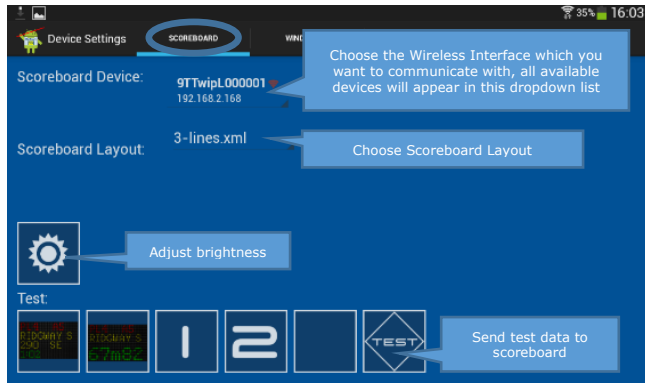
35% 16:03

Device Settings SCOREBOARD WIND

Scoreboard Device: 9TTwipL000001
192.168.2.168

Choose the Wireless Interface which you want to communicate with, all available devices will appear in this dropdown list

Scoreboard Layout: 3-lines.xml

Choose Scoreboard Layout

Adjust brightness

Test:

RIDGWAY S
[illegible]

RIDGWAY S
57m82

1

2

TEST

Send test data to scoreboard